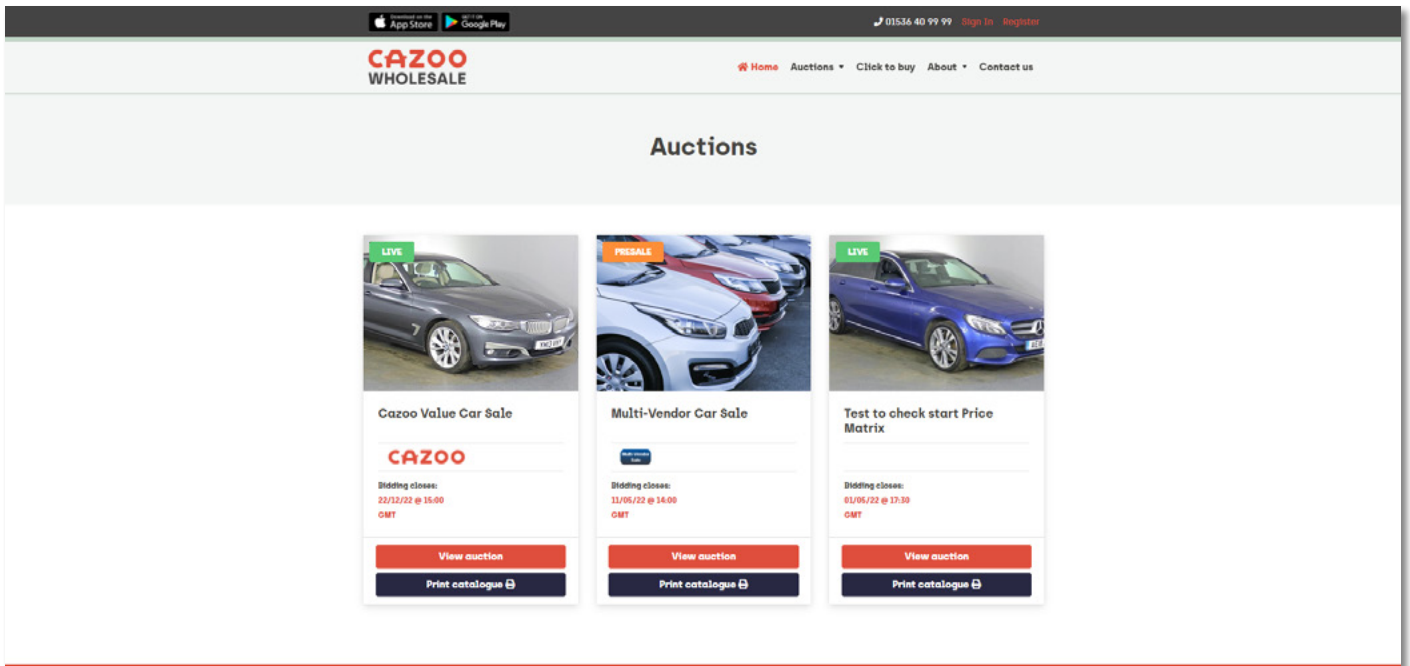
Download on the App Store GET IT ON Google Play

01536 40 99 99 Sign In Register

CAZOO WHOLESALE

Home Auctions Click to buy About Contact us

Auctions

LIVE

Cazoo Value Car Sale

CAZOO

Bidding closes:
22/12/22 @ 15:00
GMT

View auction

Print catalogue

PRESALE

Multi-Vendor Car Sale

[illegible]

Bidding closes:
11/05/22 @ 14:00
GMT

View auction

Print catalogue

LIVE

Test to check start Price Matrix

Bidding closes:
01/05/22 @ 17:30
GMT

View auction

Print catalogue